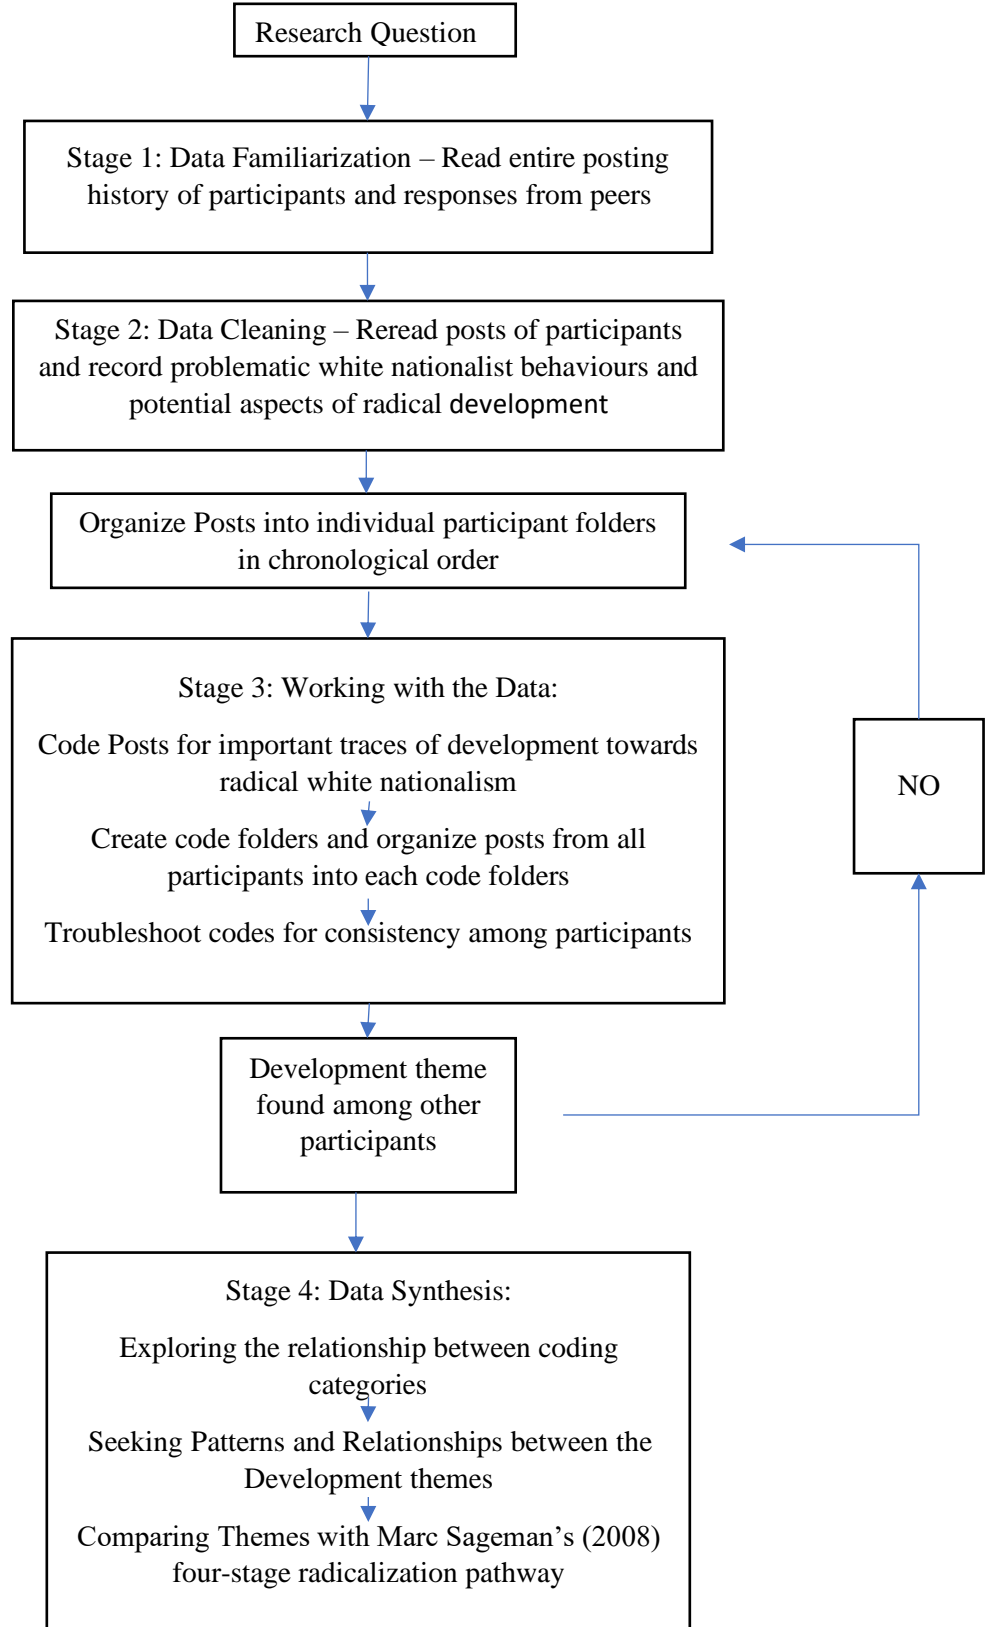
Research Question

Stage 1: Data Familiarization – Read entire posting history of participants and responses from peers

Stage 2: Data Cleaning – Reread posts of participants and record problematic white nationalist behaviours and potential aspects of radical development

Organize Posts into individual participant folders in chronological order

Stage 3: Working with the Data:

Code Posts for important traces of development towards radical white nationalism

Create code folders and organize posts from all participants into each code folders

Troubleshoot codes for consistency among participants

NO

Development theme found among other participants

Stage 4: Data Synthesis:

Exploring the relationship between coding categories

Seeking Patterns and Relationships between the Development themes

Comparing Themes with Marc Sageman’s (2008) four-stage radicalization pathway